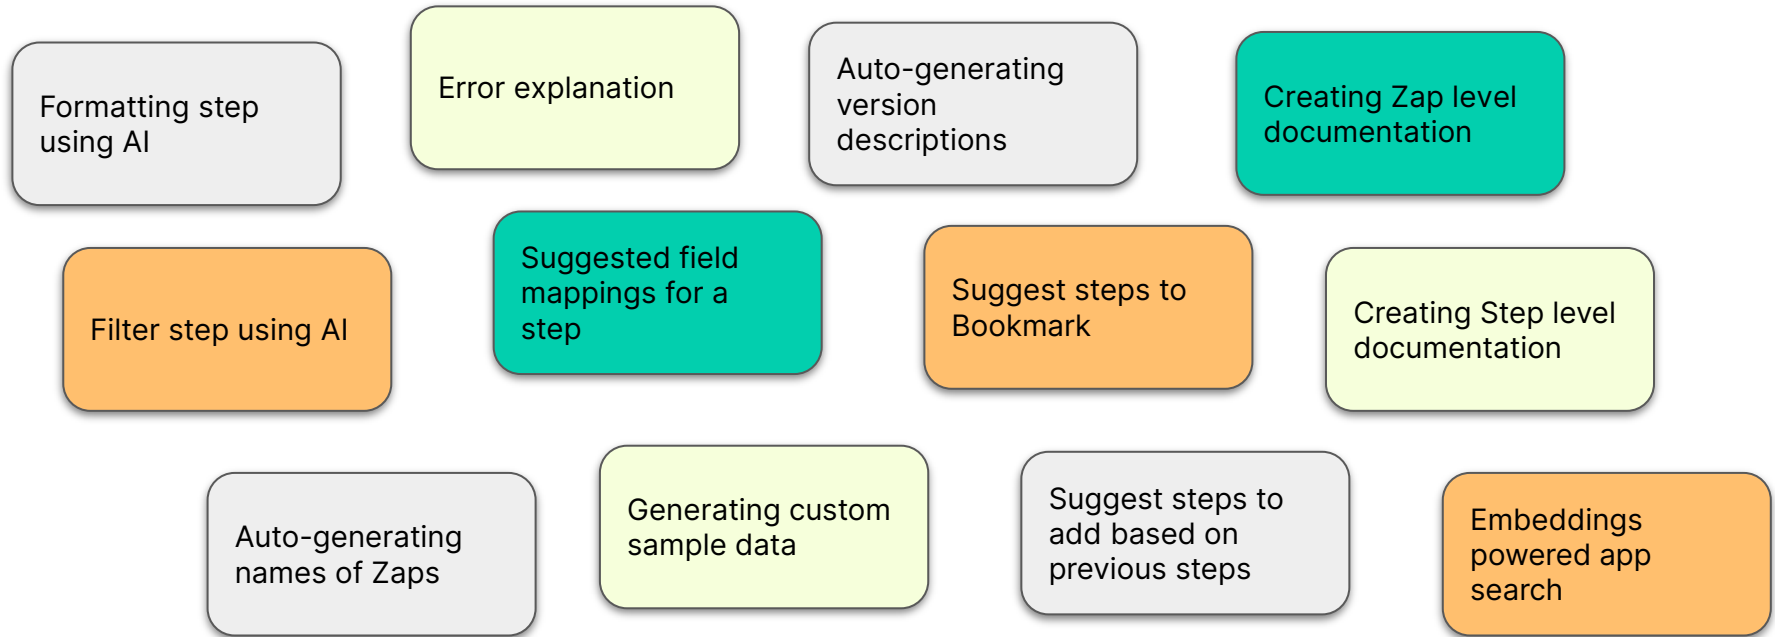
Formatting step using AI

Error explanation

Auto-generating version descriptions

Creating Zap level documentation

Filter step using AI

Suggested field mappings for a step

Suggest steps to Bookmark

Creating Step level documentation

Auto-generating names of Zaps

Generating custom sample data

Suggest steps to add based on previous steps

Embeddings powered app search